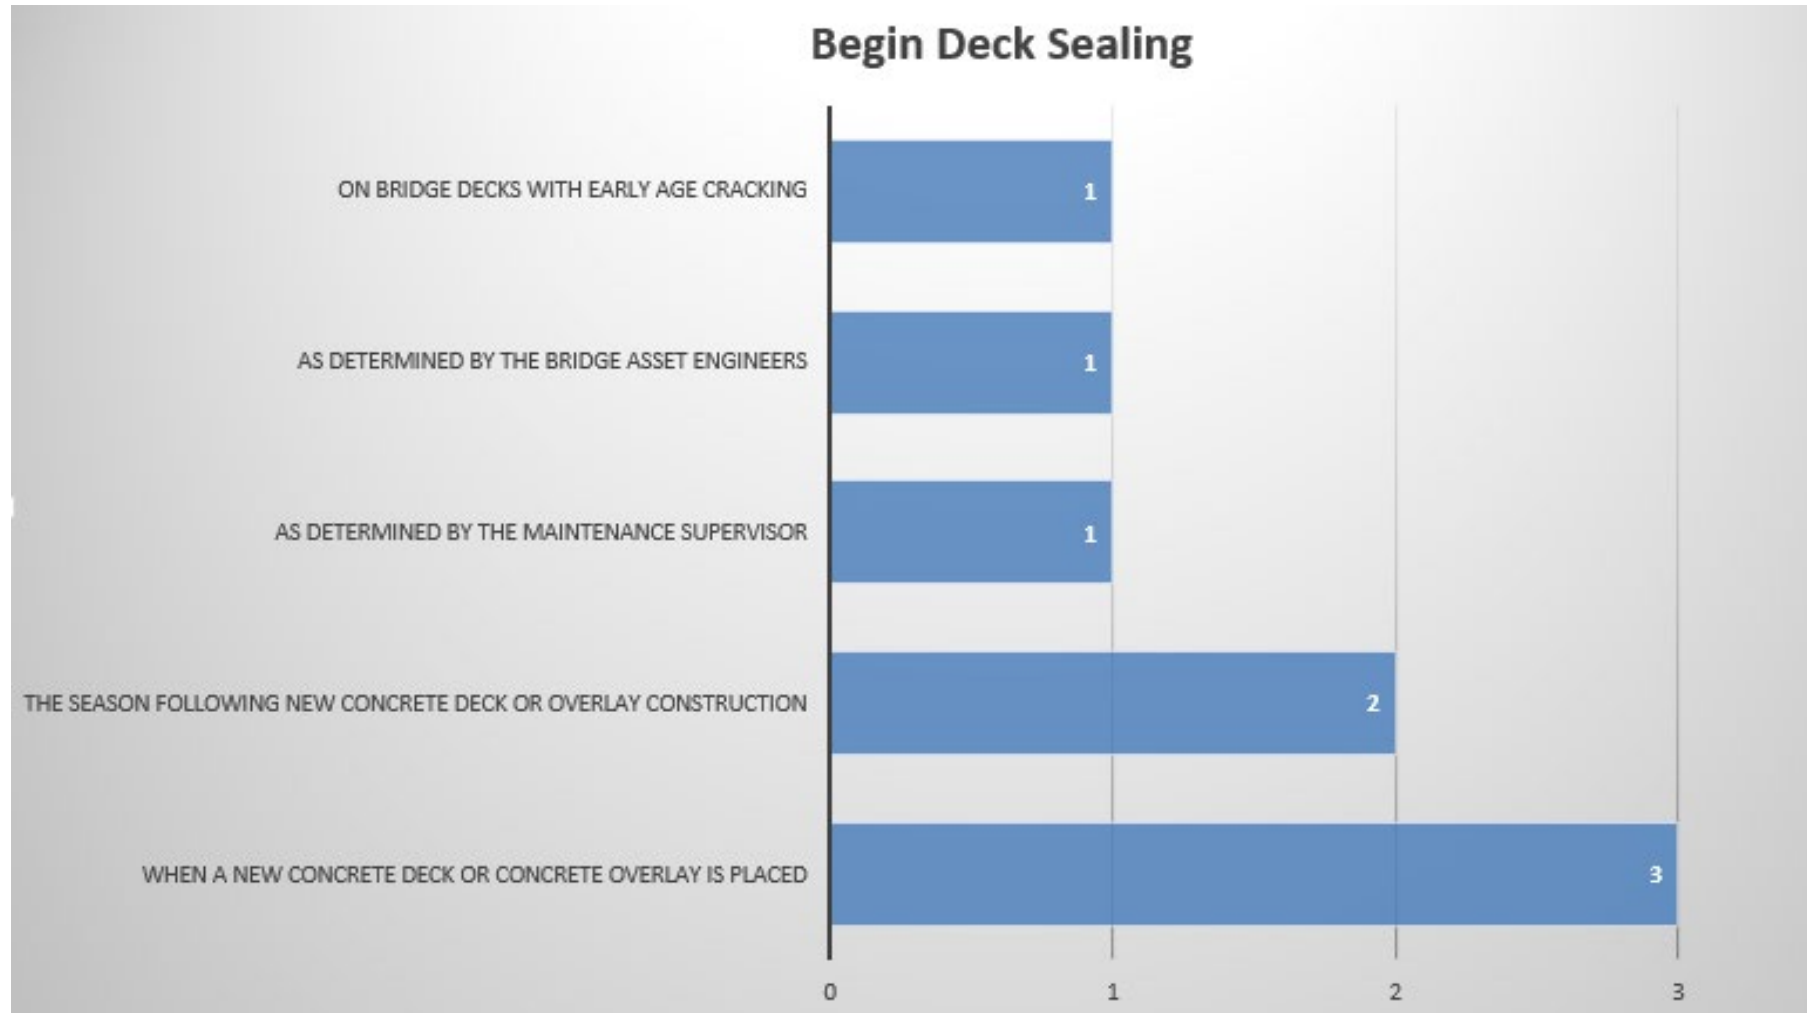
Begin Deck Sealing

ON BRIDGE DECKS WITH EARLY AGE CRACKING 1

AS DETERMINED BY THE BRIDGE ASSET ENGINEERS 1

AS DETERMINED BY THE MAINTENANCE SUPERVISOR 1

THE SEASON FOLLOWING NEW CONCRETE DECK OR OVERLAY CONSTRUCTION 2

WHEN A NEW CONCRETE DECK OR CONCRETE OVERLAY IS PLACED 3

0 1 2 3